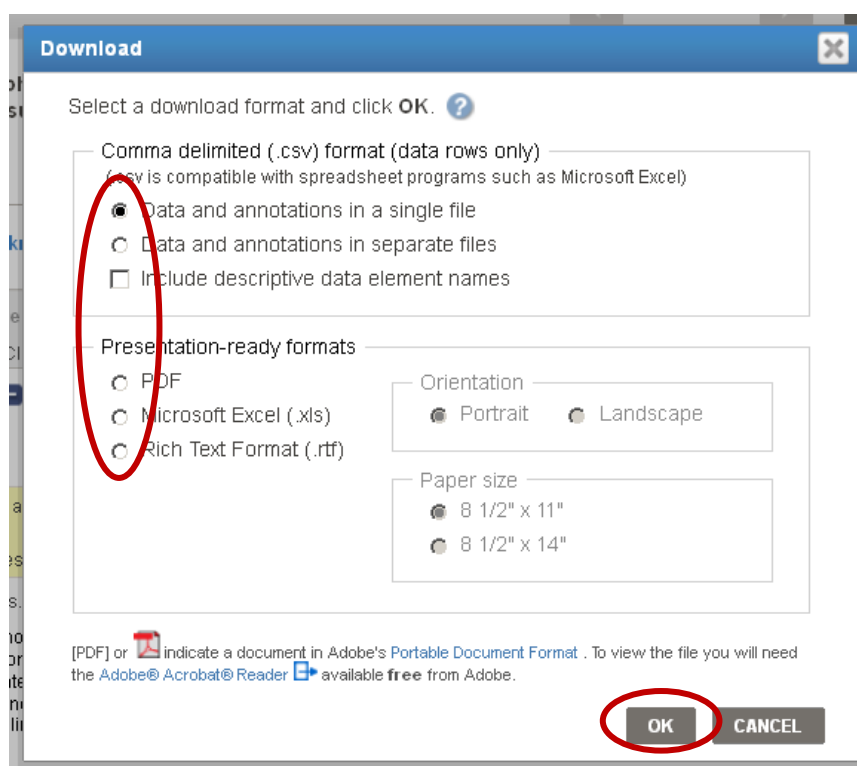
Download

Select a download format and click OK.

Comma delimited (.csv) format (data rows only)
(.csv is compatible with spreadsheet programs such as Microsoft Excel)

Data and annotations in a single file

Data and annotations in separate files

Include descriptive data element names

Presentation-ready formats

PDF

Microsoft Excel (.xls)

Rich Text Format (.rtf)

Orientation

Portrait

Landscape

Paper size

8 1/2" x 11"

8 1/2" x 14"

[PDF] or indicate a document in Adobe's Portable Document Format . To view the file you will need the Adobe® Acrobat® Reader available free from Adobe.

OK

CANCEL